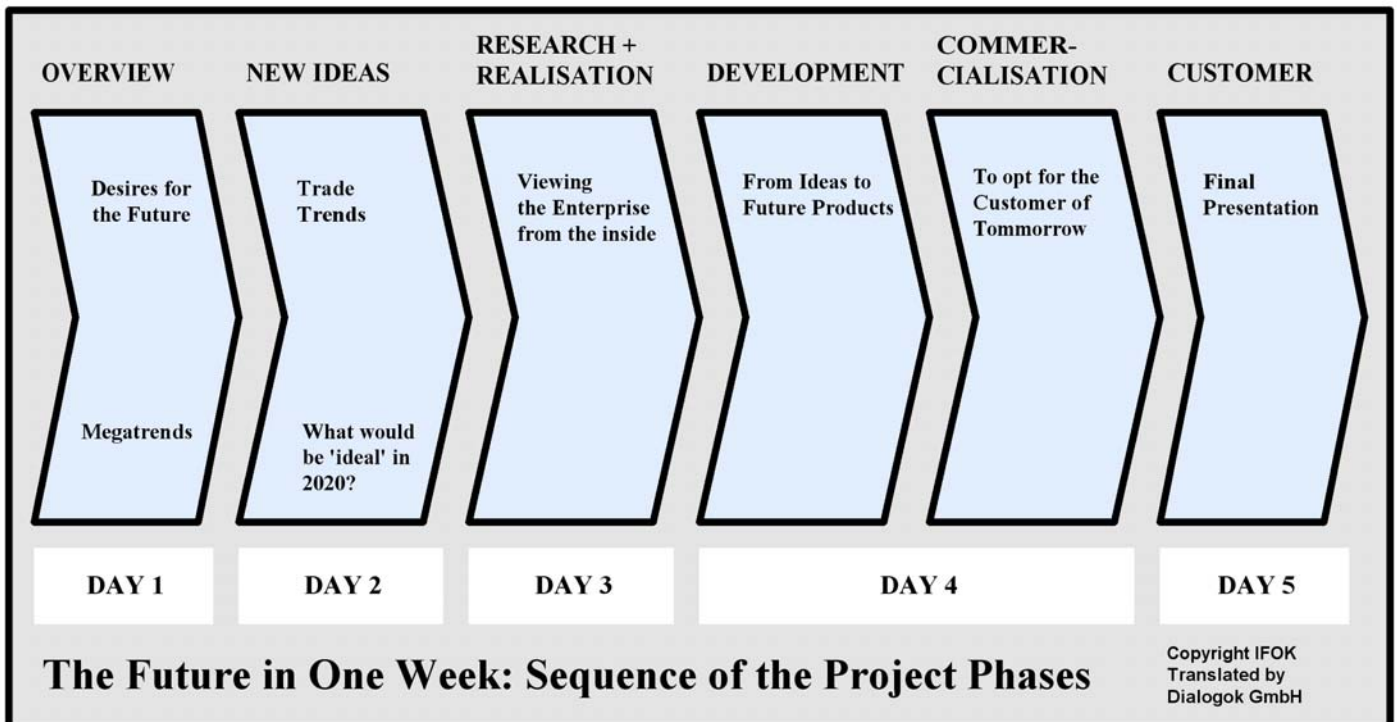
OVERVIEW

Desires for the Future

Megatrends

NEW IDEAS

Trade Trends

What would be 'ideal' in 2020?

RESEARCH + REALISATION

Viewing the Enterprise from the inside

DEVELOPMENT

From Ideas to Future Products

COMMERCIALISATION

To opt for the Customer of Tommorrow

CUSTOMER

Final Presentation

DAY 1

DAY 2

DAY 3

DAY 4

DAY 5

The Future in One Week: Sequence of the Project Phases

Copyright IFOK Translated by Dialogok GmbH